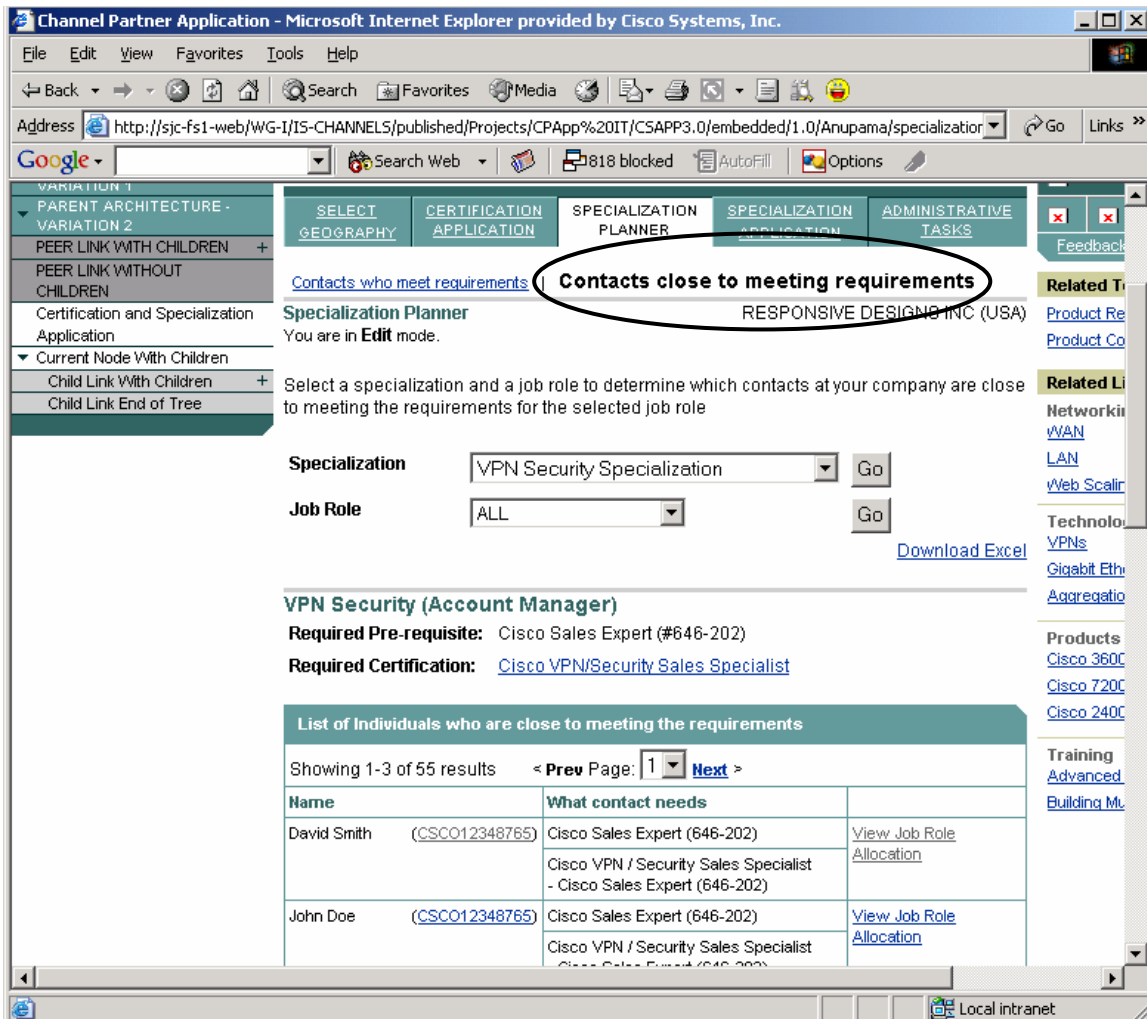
Channel Partner Application - Microsoft Internet Explorer provided by Cisco Systems, Inc.

File Edit View Favorites Tools Help

Back Search Favorites Media

Address http://sjc-fs1-web/WG-I/IS-CHANNELS/published/Projects/CPApp%20IT/CSAPP3.0/embedded/1.0/Anupama/specializatior Go Links »

Google Search Web 818 blocked AutoFill Options

VARIATION 1
PARENT ARCHITECTURE - VARIATION 2
PEER LINK WITH CHILDREN +
PEER LINK WITHOUT CHILDREN
Certification and Specialization Application
Current Node With Children
Child Link With Children +
Child Link End of Tree

SELECT GEOGRAPHY | CERTIFICATION APPLICATION | SPECIALIZATION PLANNER | SPECIALIZATION APPLICATION | ADMINISTRATIVE TASKS

Contacts who meet requirements | Contacts close to meeting requirements

Specialization Planner RESPONSIVE DESIGNS INC (USA)
You are in Edit mode.

Select a specialization and a job role to determine which contacts at your company are close to meeting the requirements for the selected job role

Specialization VPN Security Specialization Go
Job Role ALL Go

Download Excel

VPN Security (Account Manager)
Required Pre-requisite: Cisco Sales Expert (#646-202)
Required Certification: Cisco VPN/Security Sales Specialist

List of Individuals who are close to meeting the requirements

Showing 1-3 of 55 results < Prev Page: 1 Next >

| Name | What contact needs | |
|---|---|---|
| David Smith (CSCO12348765) | Cisco Sales Expert (646-202) | View Job Role Allocation |
| | Cisco VPN / Security Sales Specialist - Cisco Sales Expert (646-202) | |
| John Doe (CSCO12348765) | Cisco Sales Expert (646-202) | View Job Role Allocation |
| | Cisco VPN / Security Sales Specialist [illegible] | |

Feedback
Related T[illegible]
Product Re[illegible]
Product Co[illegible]
Related Li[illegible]
Networkin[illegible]
WAN
LAN
Web Scalin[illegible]
Technolo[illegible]
VPNs
Gigabit Ethe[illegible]
Aggregatio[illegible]
Products
Cisco 3600
Cisco 7200
Cisco 2400
Training
Advanced
Building Mu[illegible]

Local intranet